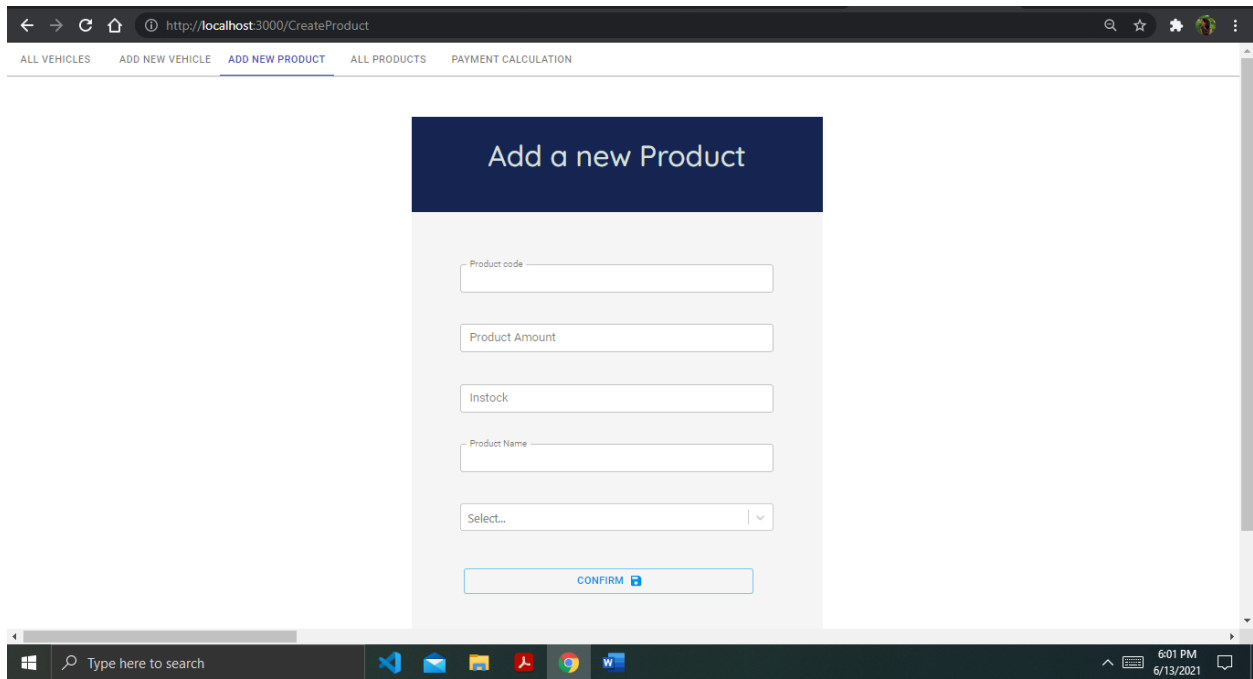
http://localhost:3000/CreateProduct

ALL VEHICLES ADD NEW VEHICLE ADD NEW PRODUCT ALL PRODUCTS PAYMENT CALCULATION

Add a new Product

Product code

Product Amount

Instock

Product Name

Select...

CONFIRM

Type here to search

6:01 PM
6/13/2021